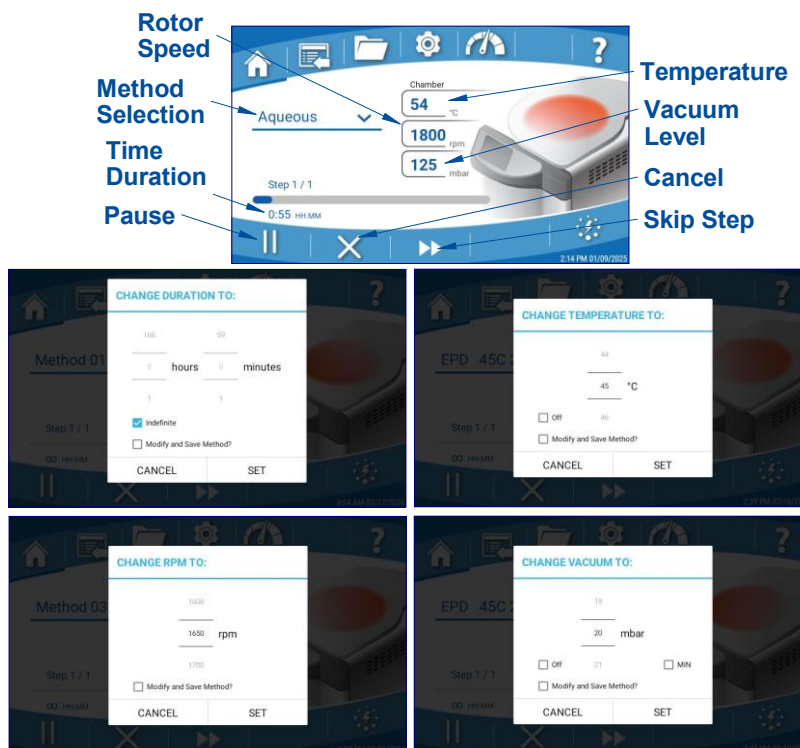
Rotor Speed

Method Selection

Time Duration

Pause

Temperature

Vacuum Level

Cancel

Skip Step

?

Chamber

Aqueous

54 °C

1800 rpm

125 mbar

Step 1 / 1

0:55 HH:MM

2:14 PM 01/09/2025

Method 01

Step 1 / 1

CHANGE DURATION TO:

166 59

0 hours 0 minutes

1 1

Indefinite

Modify and Save Method?

CANCEL SET

EPD 45C

Step 1 / 1

CHANGE TEMPERATURE TO:

44

45 °C

Off 46

Modify and Save Method?

CANCEL SET

Method 03

Step 1 / 1

CHANGE RPM TO:

1600

1650 rpm

1700

Modify and Save Method?

CANCEL SET

EPD 45C

Step 1 / 1

CHANGE VACUUM TO:

19

20 mbar

Off 21 MIN

Modify and Save Method?

CANCEL SET